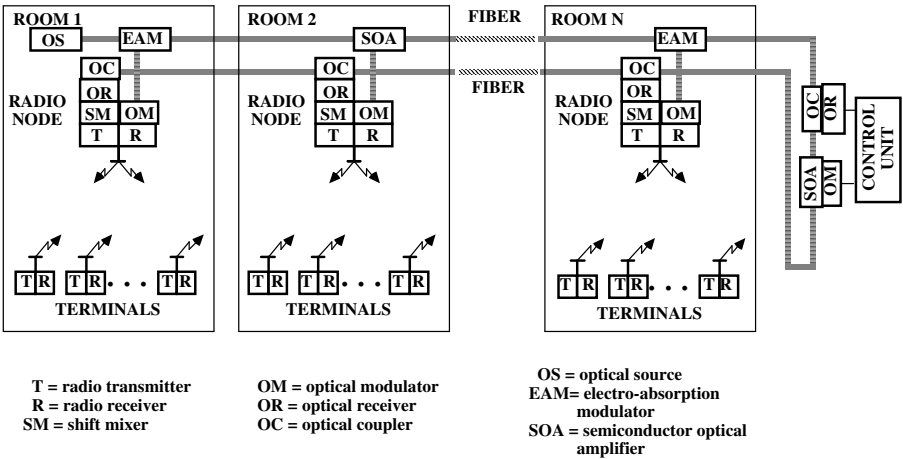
ROOM 1
OS
EAM
OC
OR
RADIO NODE
SM
OM
T
R
T R
T R
. . .
T R
TERMINALS

ROOM 2
SOA
OC
OR
RADIO NODE
SM
OM
T
R
T R
T R
. . .
T R
TERMINALS

FIBER
FIBER

ROOM N
EAM
OC
OR
RADIO NODE
SM
OM
T
R
T R
T R
. . .
T R
TERMINALS

OC
OR
SOA
OM
CONTROL UNIT

T = radio transmitter
R = radio receiver
SM = shift mixer

OM = optical modulator
OR = optical receiver
OC = optical coupler

OS = optical source
EAM= electro-absorption modulator
SOA = semiconductor optical amplifier